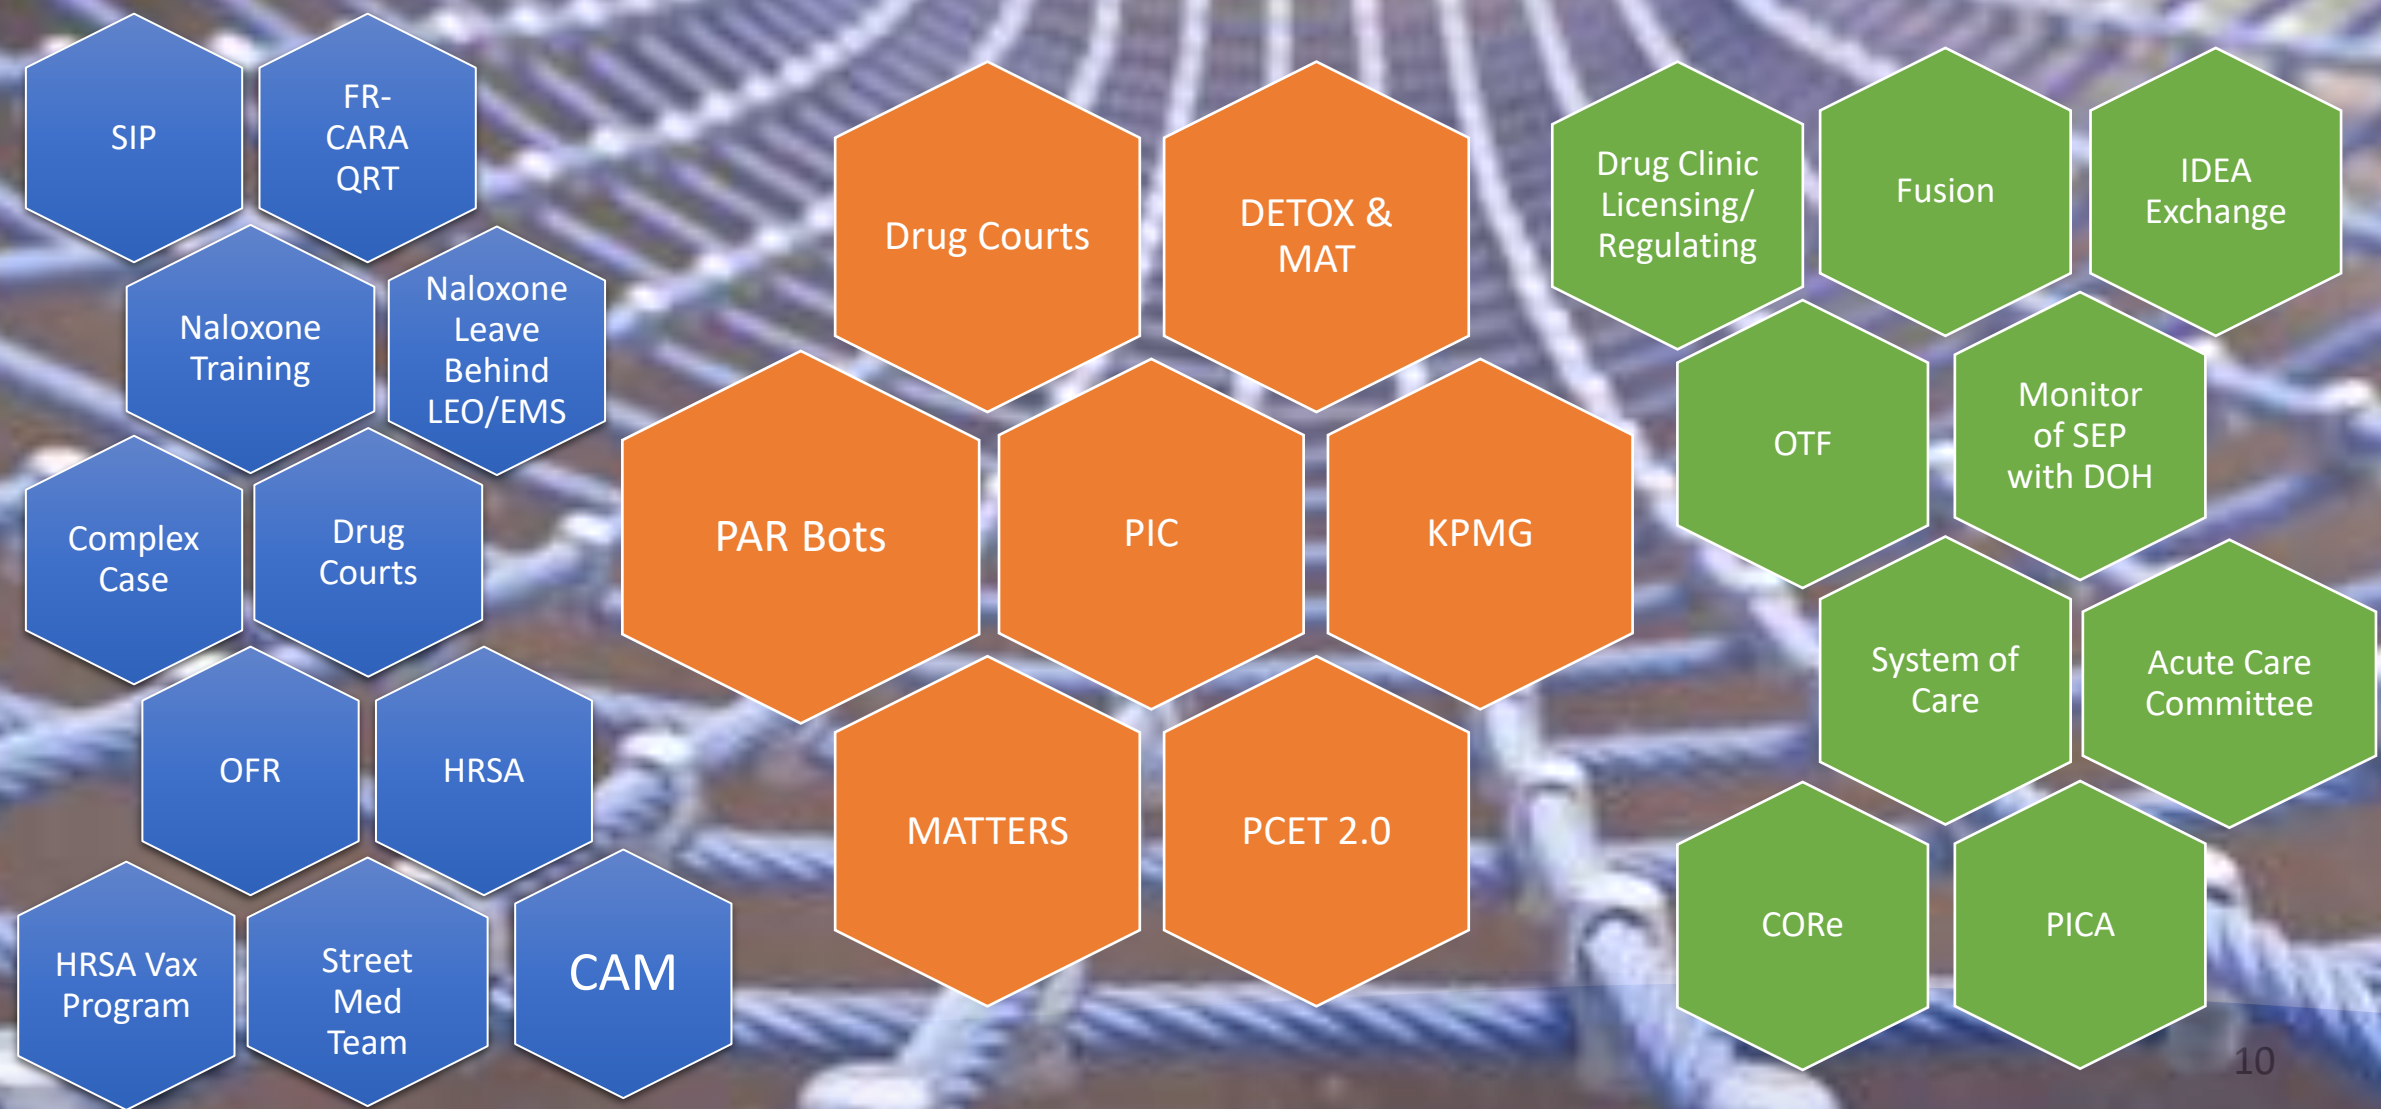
SIP

FR-CARA QRT

Naloxone Training

Naloxone Leave Behind LEO/EMS

Complex Case

Drug Courts

OFR

HRSA

HRSA Vax Program

Street Med Team

CAM

Drug Courts

DETOX & MAT

PAR Bots

PIC

KPMG

MATTERS

PCET 2.0

Drug Clinic Licensing/ Regulating

Fusion

IDEA Exchange

OTF

Monitor of SEP with DOH

System of Care

Acute Care Committee

CORe

PICA

10